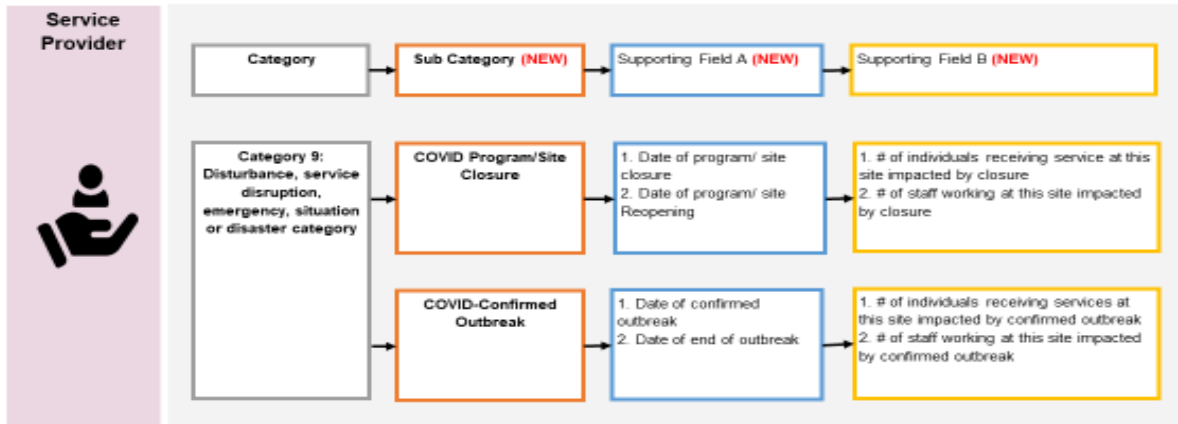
Service Provider

Category

Sub Category (NEW)

Supporting Field A (NEW)

Supporting Field B (NEW)

Category 9: Disturbance, service disruption, emergency, situation or disaster category

COVID Program/Site Closure

1. Date of program/ site closure
2. Date of program/ site Reopening

1. # of individuals receiving service at this site impacted by closure
2. # of staff working at this site impacted by closure

COVID-Confirmed Outbreak

1. Date of confirmed outbreak
2. Date of end of outbreak

1. # of individuals receiving services at this site impacted by confirmed outbreak
2. # of staff working at this site impacted by confirmed outbreak